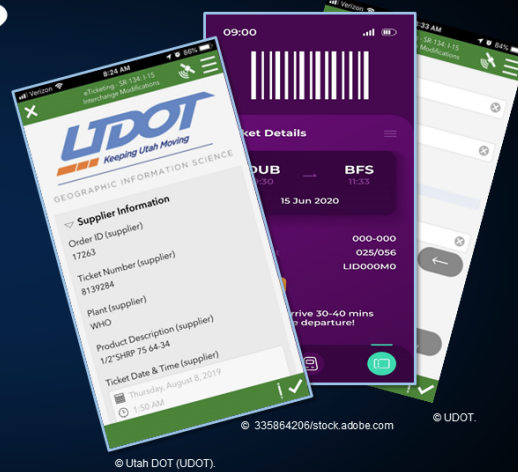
Verizon 8:24 AM 86%
eTicketing - SR-134; I-15 Interchange Modifications
UDOT
Keeping Utah Moving
GEOGRAPHIC INFORMATION SCIENCE
Supplier Information
Order ID (supplier)
17263
Ticket Number (supplier)
8139284
Plant (supplier)
WHO
Product Description (supplier)
1/2"SHRP 75 64-34
Ticket Date & Time (supplier)
Thursday, August 8, 2019
1:50 AM

09:00
icket Details
DUB
BFS
11:33
15 Jun 2020
000-000
025/056
LID000M0
rrive 30-40 mins
e departure!

Verizon
8:33 AM
84%
Modifications

© 335864206/stock.adobe.com
© UDOT.
© Utah DOT (UDOT).